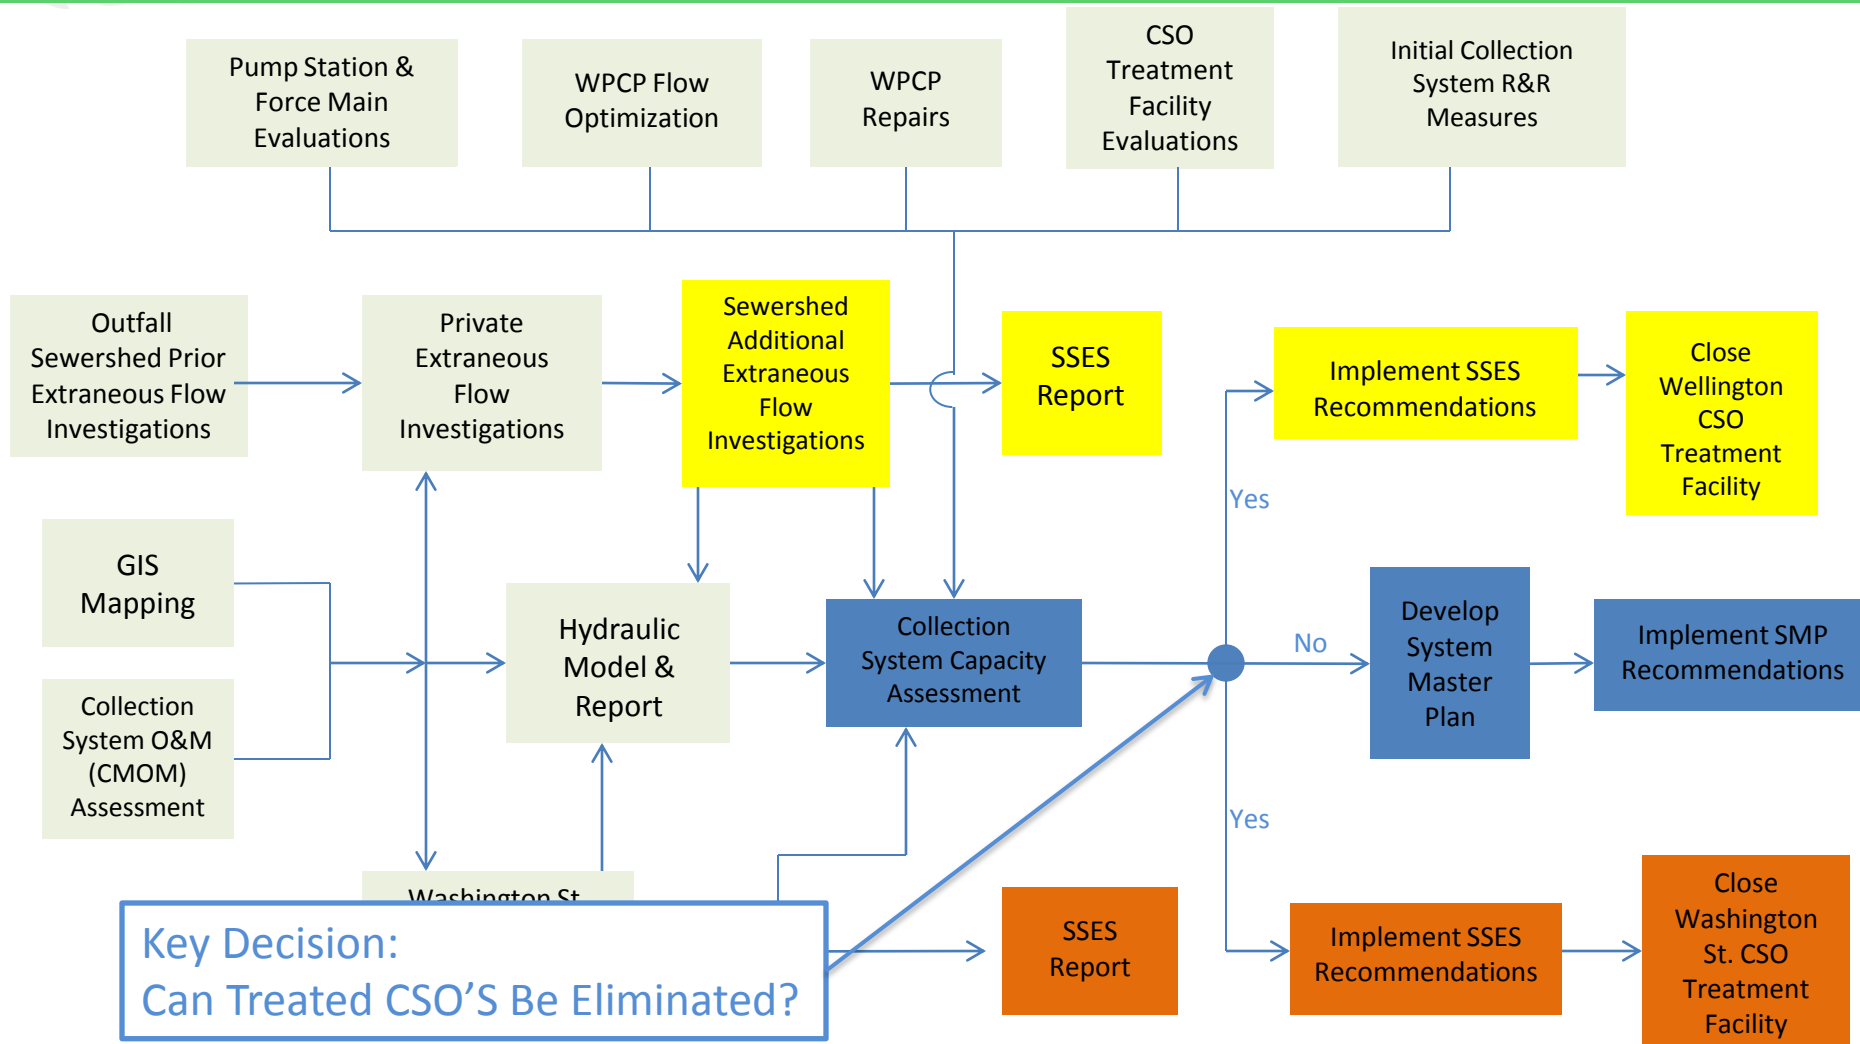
Pump Station & Force Main Evaluations

WPCP Flow Optimization

WPCP Repairs

CSO Treatment Facility Evaluations

Initial Collection System R&R Measures

Outfall Sewershed Prior Extraneous Flow Investigations

Private Extraneous Flow Investigations

Sewershed Additional Extraneous Flow Investigations

SSES Report

Implement SSES Recommendations

Close Wellington CSO Treatment Facility

Yes

GIS Mapping

Hydraulic Model & Report

Collection System Capacity Assessment

No

Develop System Master Plan

Implement SMP Recommendations

Collection System O&M (CMOM) Assessment

Yes

Washington St

Key Decision:
Can Treated CSO'S Be Eliminated?

SSES Report

Implement SSES Recommendations

Close Washington St. CSO Treatment Facility